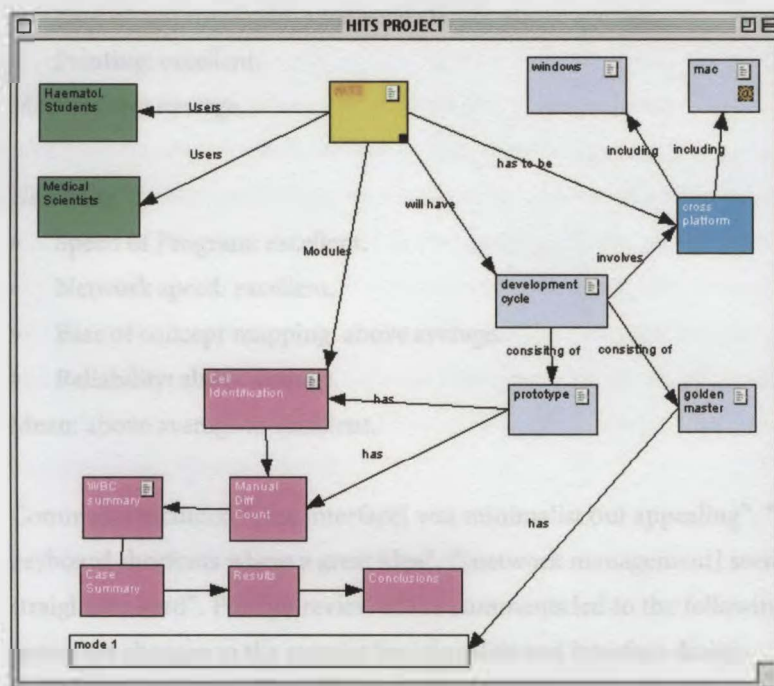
HITS PROJECT

HITS

Haematol. Students

Medical Scientists

Users

Users

Modules

will have

has to be

windows

mac

including

including

cross platform

involves

development cycle

consisting of

consisting of

prototype

golden master

Cell Identification

has

has

has

WBC summary

Manual Diff Count

Case Summary

Results

Conclusions

mode 1

Printing: excellent.

Speed of Program: excellent.

Network speed: excellent.

Ease of concept mapping: above average.

Reliability: above average.

Team: above average/excellent.

Comments included "[the interface] was minimalist but appealing". "The keyboard shortcuts were a great idea". "[network management] seemed straightforward". The peer review and comments led to the following proposed changes to the concept map template and interface design.